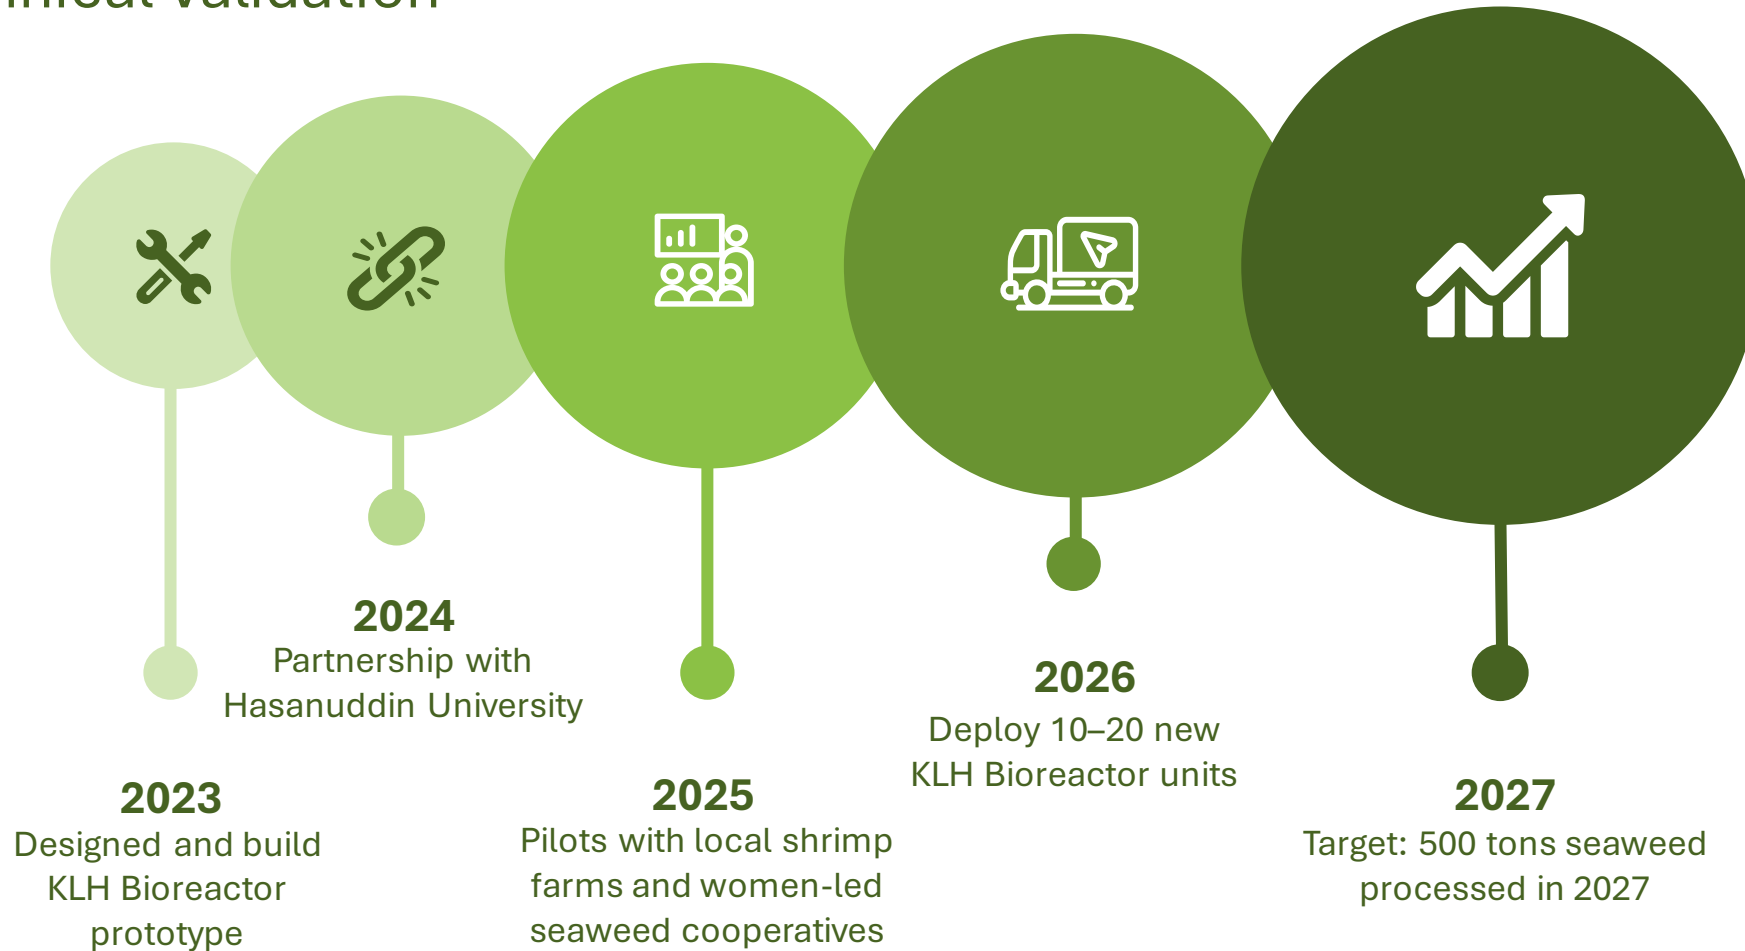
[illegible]

2024
Partnership with Hasanuddin University

2023
Designed and build KLH Bioreactor prototype

2025
Pilots with local shrimp farms and women-led seaweed cooperatives

2026
Deploy 10–20 new KLH Bioreactor units

2027
Target: 500 tons seaweed processed in 2027